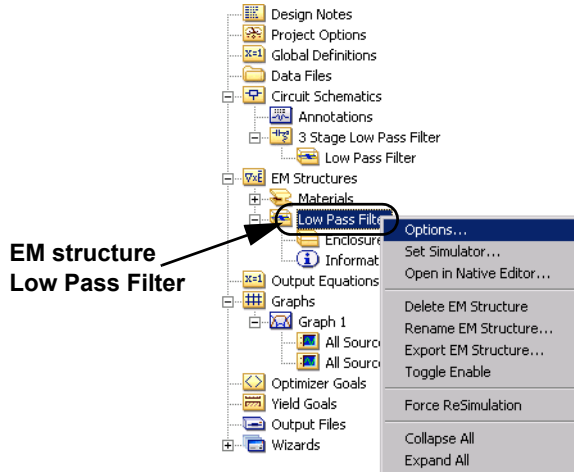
Design Notes
Project Options
Global Definitions
Data Files
Circuit Schematics
Annotations
3 Stage Low Pass Filter
Low Pass Filter
EM Structures
Materials
Low Pass Filte
Enclosure
Informat
Output Equations
Graphs
Graph 1
All Source
All Source
Optimizer Goals
Yield Goals
Output Files
Wizards

Options...
Set Simulator...
Open in Native Editor...
Delete EM Structure
Rename EM Structure...
Export EM Structure...
Toggle Enable
Force ReSimulation
Collapse All
Expand All

EM structure
Low Pass Filter